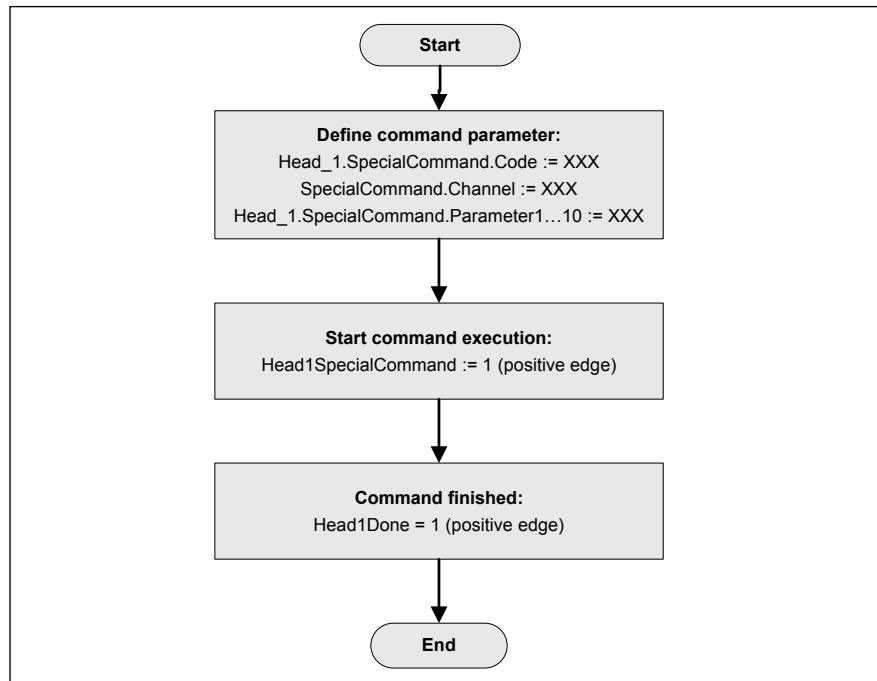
Start

Define command parameter:
Head_1.SpecialCommand.Code := XXX
SpecialCommand.Channel := XXX
Head_1.SpecialCommand.Parameter1…10 := XXX

Start command execution:
Head1SpecialCommand := 1 (positive edge)

Command finished:
Head1Done = 1 (positive edge)

End